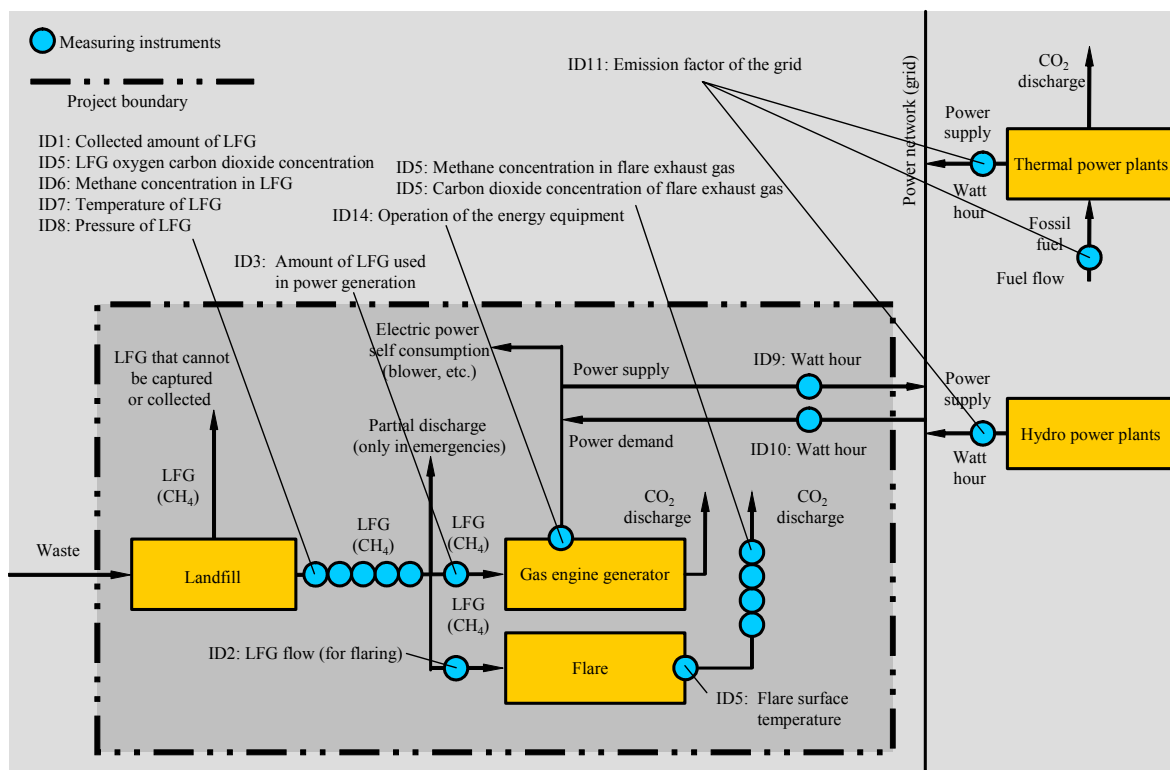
Measuring instruments

Project boundary

ID1: Collected amount of LFG
ID5: LFG oxygen carbon dioxide concentration
ID6: Methane concentration in LFG
ID7: Temperature of LFG
ID8: Pressure of LFG

ID11: Emission factor of the grid

$CO_2$ discharge

Power network (grid)

Power supply

Thermal power plants

Watt hour

Fossil fuel

Fuel flow

ID5: Methane concentration in flare exhaust gas
ID5: Carbon dioxide concentration of flare exhaust gas

ID14: Operation of the energy equipment

ID3: Amount of LFG used in power generation

Electric power self consumption (blower, etc.)

LFG that cannot be captured or collected

Power supply

ID9: Watt hour

Power supply

Hydro power plants

Partial discharge (only in emergencies)

Power demand

ID10: Watt hour

Watt hour

LFG ($CH_4$)

$CO_2$ discharge

$CO_2$ discharge

Waste

Landfill

LFG ($CH_4$)

LFG ($CH_4$)

Gas engine generator

LFG ($CH_4$)

ID2: LFG flow (for flaring)

Flare

ID5: Flare surface temperature